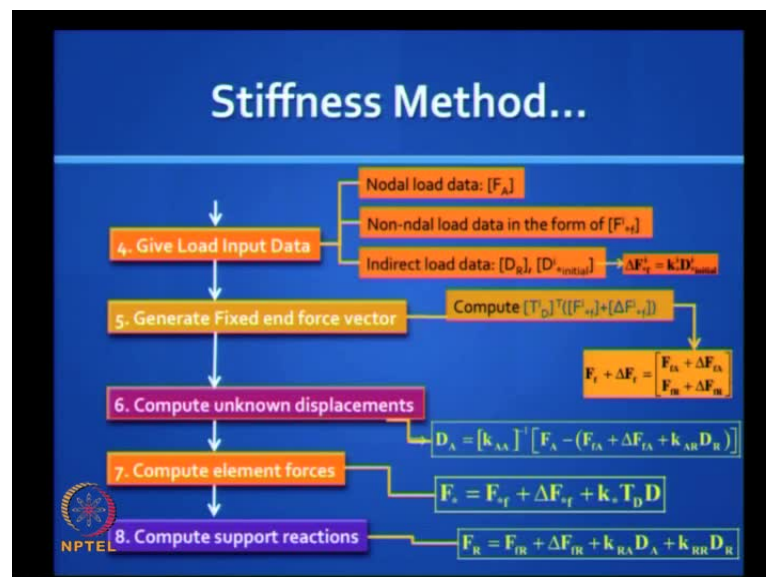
Stiffness Method...

4. Give Load Input Data

Nodal load data: $[F_A]$

Non-ndal load data in the form of $[F^i_{*f}]$

Indirect load data: $[D_R]$, $[D^i_{*initial}]$

$\Delta F^i_{*f} = k^i_* D^i_{initial}$

5. Generate Fixed end force vector

Compute $[T^i_D]^T([F^i_{*f}]+[\Delta F^i_{*f}])$

$F_f + \Delta F_f = \begin{bmatrix} F_{fA} + \Delta F_{fA} \\ F_{fR} + \Delta F_{fR} \end{bmatrix}$

6. Compute unknown displacements

$D_A = [k_{AA}]^{-1}\left[F_A - (F_{fA} + \Delta F_{fA} + k_{AR} D_R)\right]$

7. Compute element forces

$F_* = F_{*f} + \Delta F_{*f} + k_* T_D D$

8. Compute support reactions

$F_R = F_{fR} + \Delta F_{fR} + k_{RA} D_A + k_{RR} D_R$

NPTEL